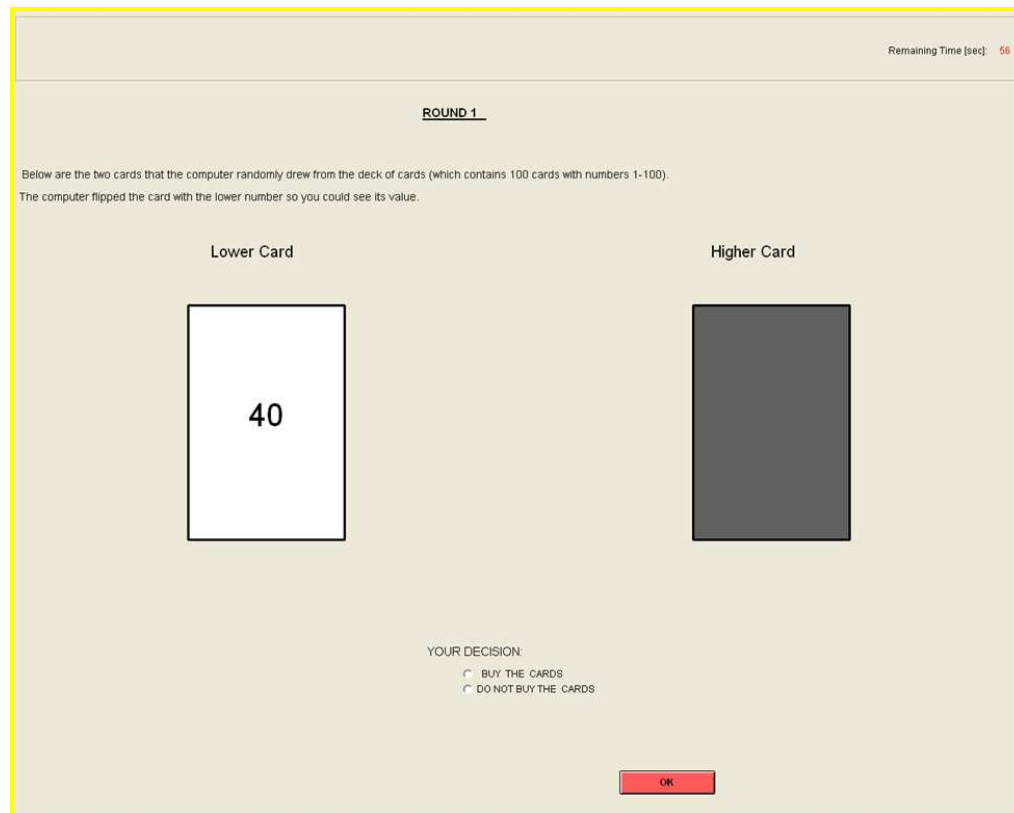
Remaining Time [sec]: 56

ROUND 1

Below are the two cards that the computer randomly drew from the deck of cards (which contains 100 cards with numbers 1-100).

The computer flipped the card with the lower number so you could see its value.

Lower Card

40

Higher Card

YOUR DECISION:

BUY THE CARDS

DO NOT BUY THE CARDS

OK